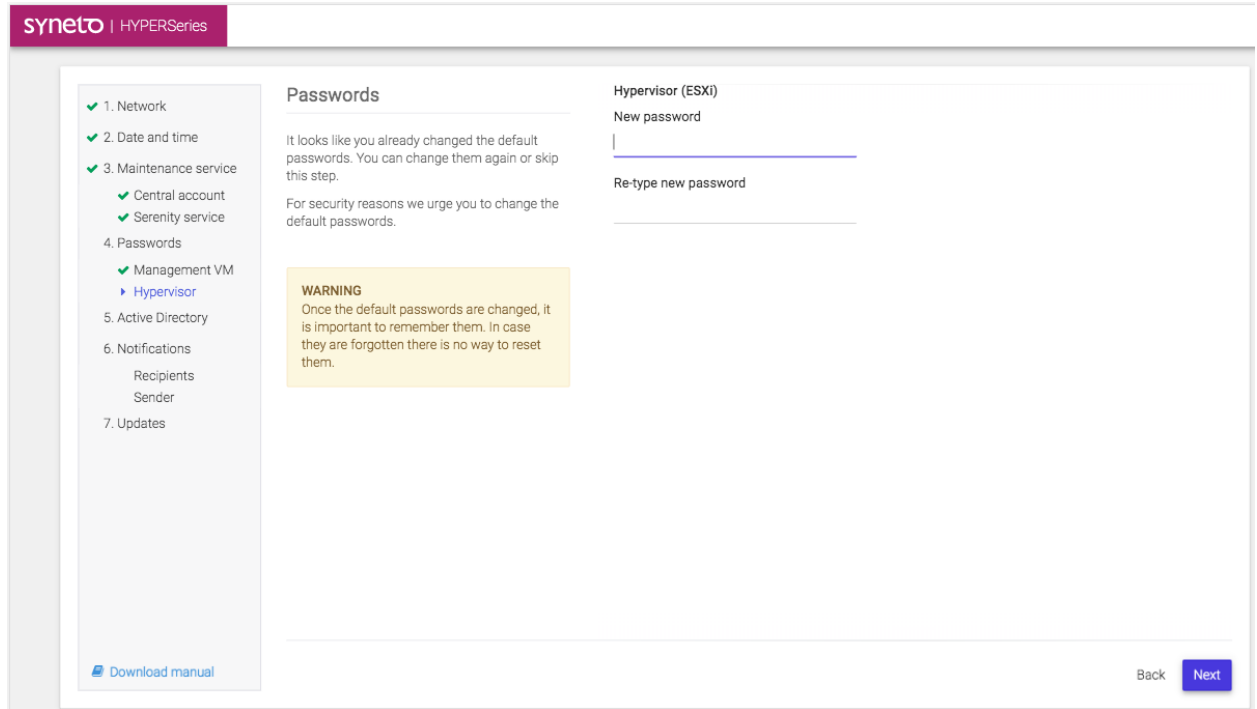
SYNETO | HYPERSeries

1. Network
2. Date and time
3. Maintenance service
Central account
Serenity service
4. Passwords
Management VM
Hypervisor
5. Active Directory
6. Notifications
Recipients
Sender
7. Updates

Download manual

Passwords

It looks like you already changed the default passwords. You can change them again or skip this step.

For security reasons we urge you to change the default passwords.

WARNING
Once the default passwords are changed, it is important to remember them. In case they are forgotten there is no way to reset them.

Hypervisor (ESXi)
New password

Re-type new password

Back
Next